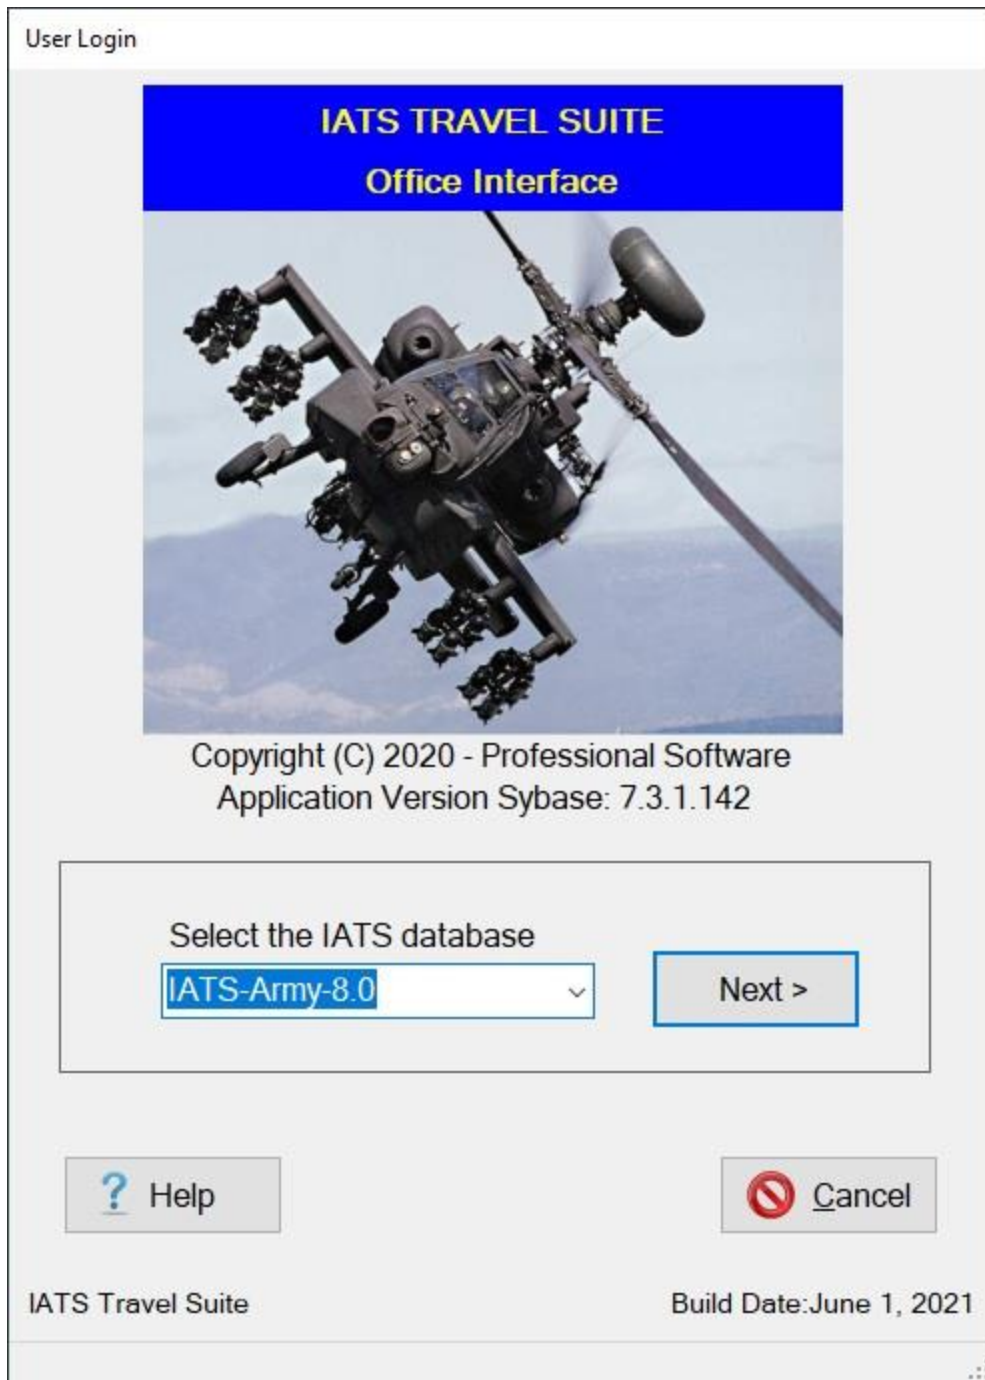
User Login

IATS TRAVEL SUITE
Office Interface

Copyright (C) 2020 - Professional Software
Application Version Sybase: 7.3.1.142

Select the IATS database

IATS-Army-8.0

Next >

? Help

Cancel

IATS Travel Suite

Build Date:June 1, 2021